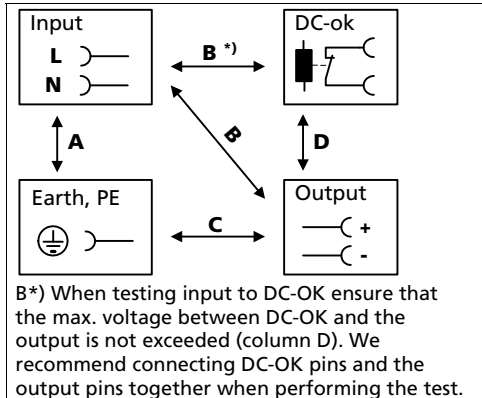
Input
L
N
B *)
DC-ok
B
A
D
Earth, PE
C
Output
+
-

B*) When testing input to DC-OK ensure that the max. voltage between DC-OK and the output is not exceeded (column D). We recommend connecting DC-OK pins and the output pins together when performing the test.